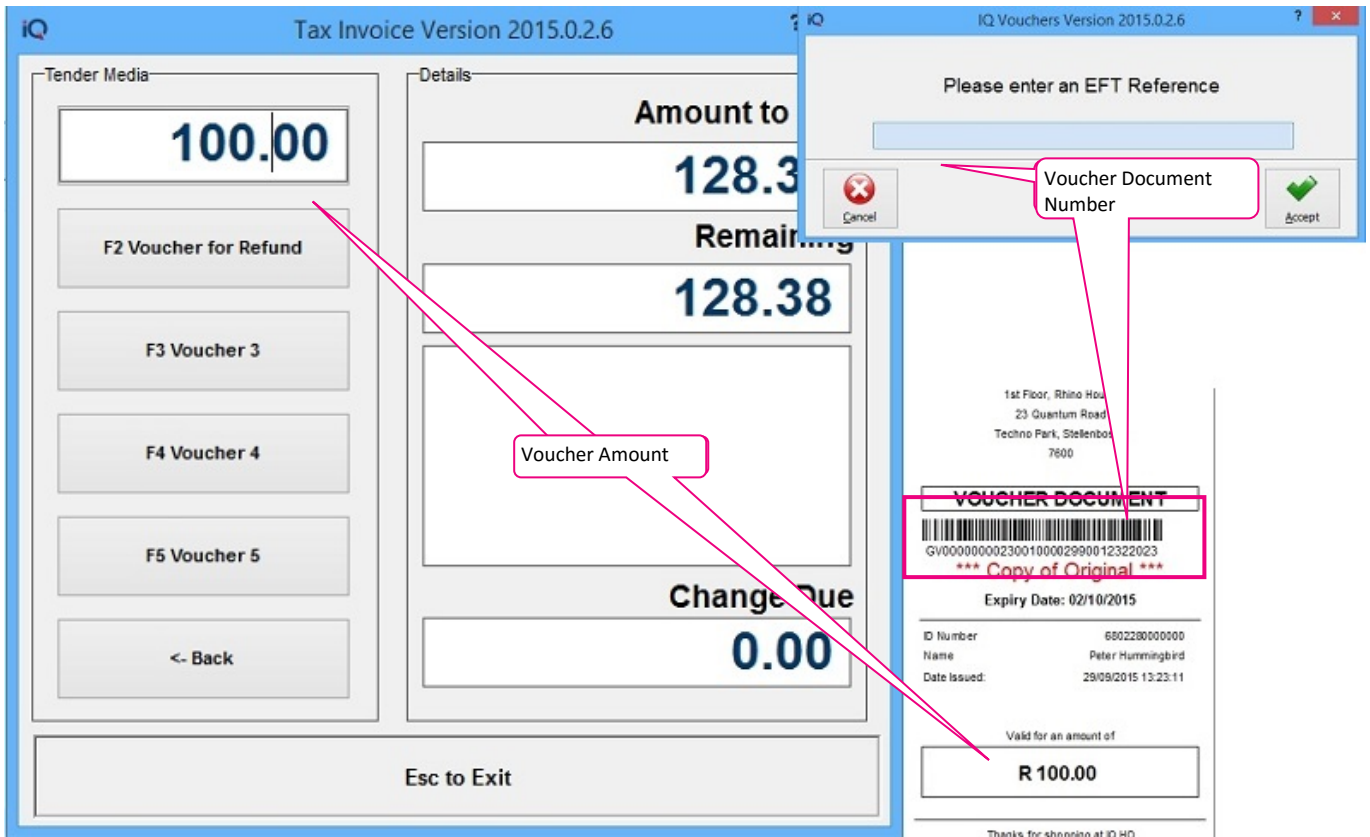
iQ Tax Invoice Version 2015.0.2.6

Tender Media

100.00

F2 Voucher for Refund

F3 Voucher 3

F4 Voucher 4

F5 Voucher 5

<- Back

Details

Amount to

128.3

Remai

128.38

Change Due

0.00

Esc to Exit

iQ IQ Vouchers Version 2015.0.2.6

Please enter an EFT Reference

Cancel

Accept

Voucher Document Number

Voucher Amount

1st Floor, Rhino Hou
23 Quantum Road
Techno Park, Stellenbos
7600

VOUCHER DOCUMENT

GV0000000023001000029900012322023

*** Copy of Original ***

Expiry Date: 02/10/2015

| ID Number | 6802280000000 |
|---|---|
| Name | Peter Hummingbird |
| Date Issued: | 29/09/2015 13:23:11 |

Valid for an amount of

R 100.00

Thanks for shopping at IQ HQ